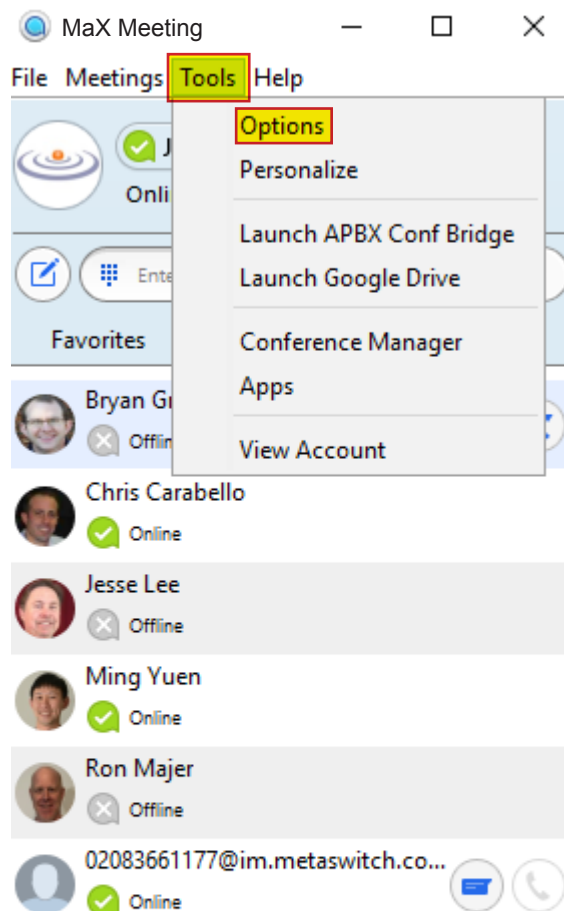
MaX Meeting

File Meetings Tools Help

J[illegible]

Onli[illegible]

Ente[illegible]

Favorites

Options
Personalize

Launch APBX Conf Bridge
Launch Google Drive

Conference Manager
Apps

View Account

Bryan G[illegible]
Offlin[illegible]

Chris Carabello
Online

Jesse Lee
Offline

Ming Yuen
Online

Ron Majer
Offline

02083661177@im.metaswitch.co...
Online